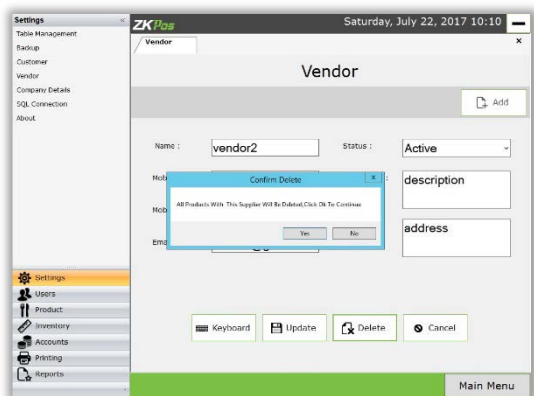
Settings
Table Management
Backup
Customer
Vendor
Company Details
SQL Connection
About

ZKPos
Saturday, July 22, 2017 10:10

Vendor

Vendor

Add

Name : vendor2
Status : Active

Mob
Mob
Ema

description
address

Confirm Delete
All Products With This Supplier Will Be Deleted,Click Ok To Continue
Yes
No

Settings
Users
Product
Inventory
Accounts
Printing
Reports

Keyboard
Update
Delete
Cancel

Main Menu